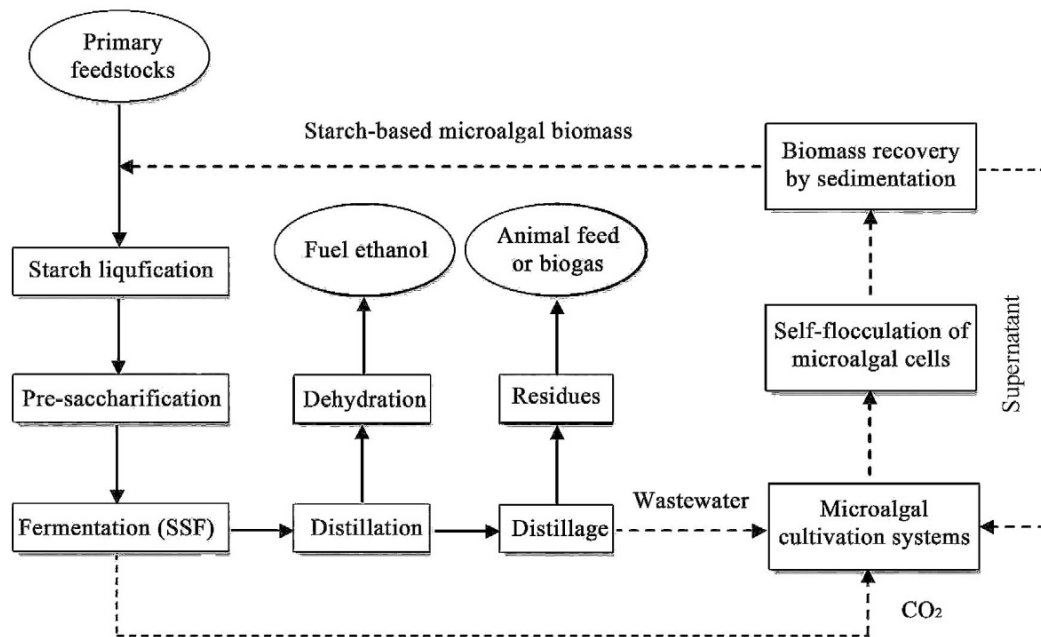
Primary feedstocks

Starch-based microalgal biomass

Biomass recovery by sedimentation

Starch liqufication

Fuel ethanol

Animal feed or biogas

Self-flocculation of microalgal cells

Supernatant

Pre-saccharification

Dehydration

Residues

Wastewater

Fermentation (SSF)

Distillation

Distillage

Microalgal cultivation systems

$CO_2$